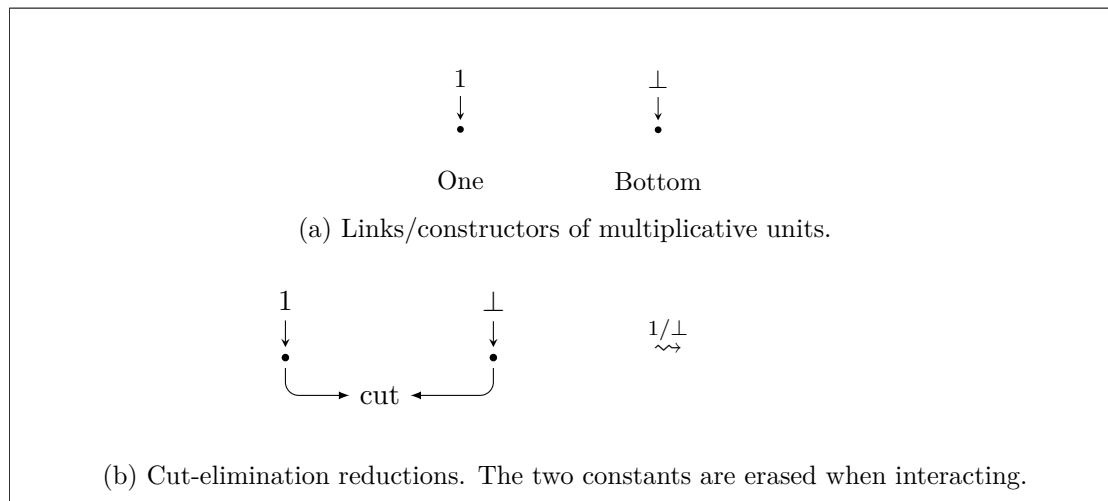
$1$

$\bot$

One

Bottom

(a) Links/constructors of multiplicative units.

$1$

$\bot$

cut

$\overset{1/\bot}{\rightsquigarrow}$

(b) Cut-elimination reductions. The two constants are erased when interacting.